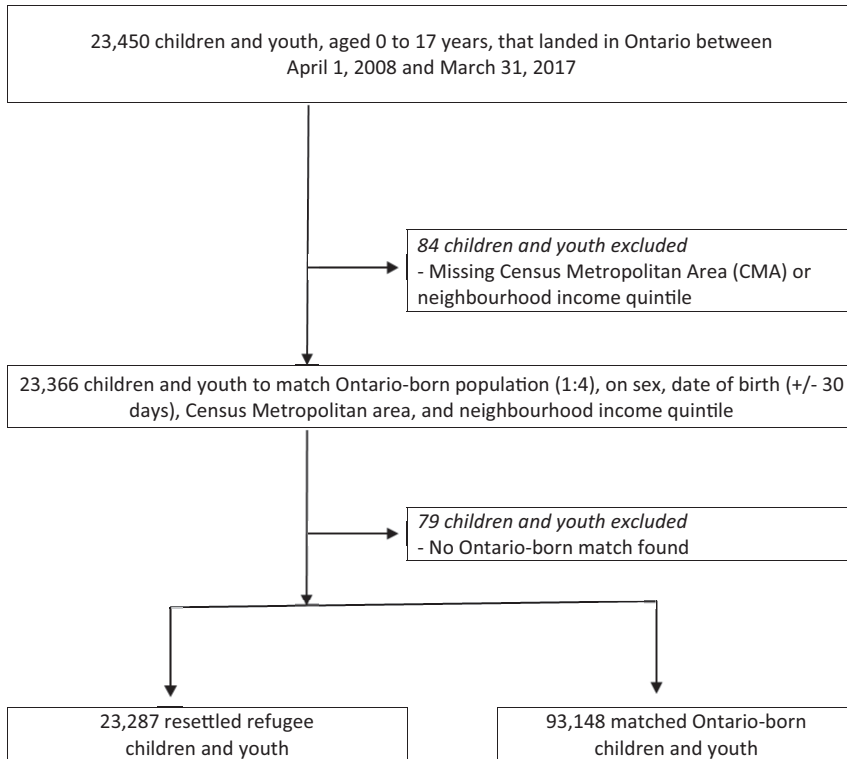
23,450 children and youth, aged 0 to 17 years, that landed in Ontario between April 1, 2008 and March 31, 2017

*84 children and youth excluded*
- Missing Census Metropolitan Area (CMA) or neighbourhood income quintile

23,366 children and youth to match Ontario-born population (1:4), on sex, date of birth (+/- 30 days), Census Metropolitan area, and neighbourhood income quintile

*79 children and youth excluded*
- No Ontario-born match found

23,287 resettled refugee children and youth

93,148 matched Ontario-born children and youth